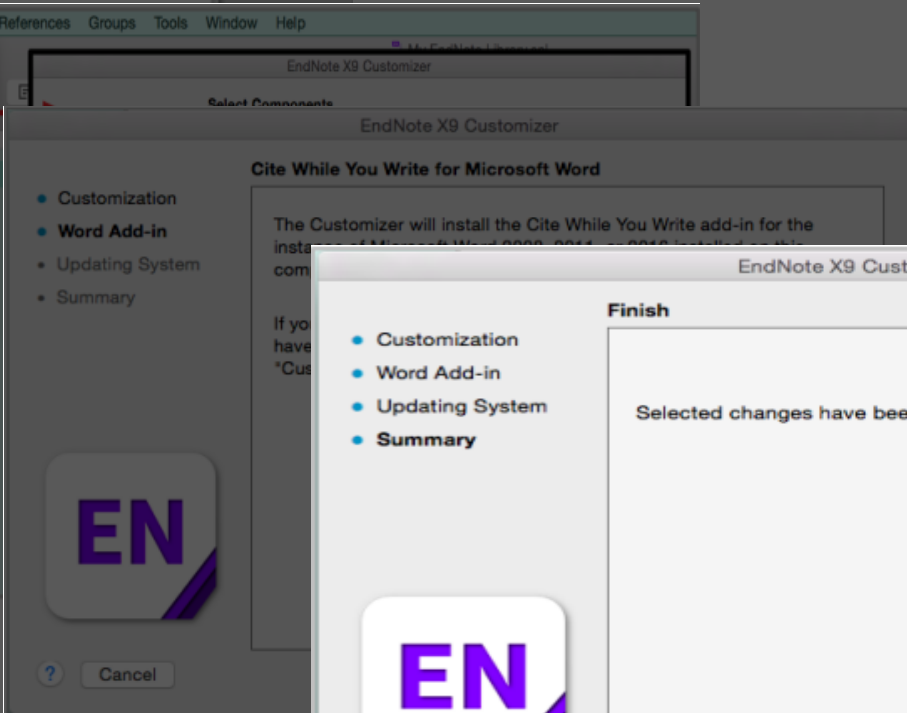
References Groups Tools Window Help

My EndNote Library.enl

EndNote X9 Customizer

Select Components

EndNote X9 Customizer

Cite While You Write for Microsoft Word

• Customization
• Word Add-in
• Updating System
• Summary

The Customizer will install the Cite While You Write add-in for the insta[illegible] com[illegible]

If yo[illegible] have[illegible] "Cus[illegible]

EN

? Cancel

EndNote X9 Cust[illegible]

Finish

• Customization
• Word Add-in
• Updating System
• Summary

Selected changes have bee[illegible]

EN